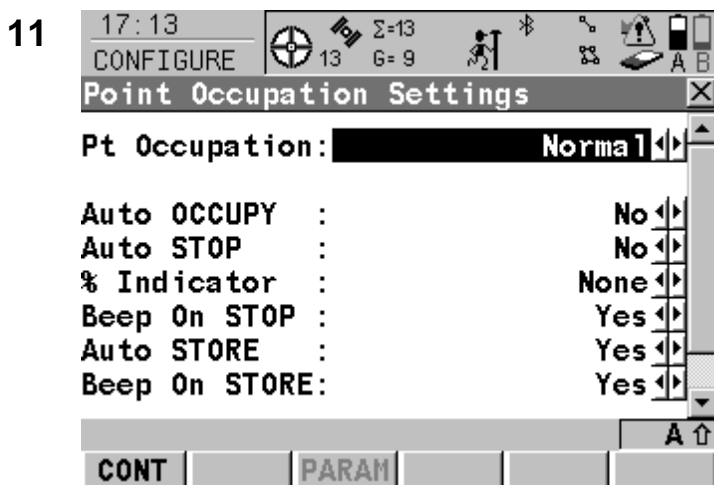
11

17:13
CONFIGURE

13

Σ=13
G= 9

A B

Point Occupation Settings

Pt Occupation: Normal

Auto OCCUPY : No
Auto STOP : No
% Indicator : None
Beep On STOP : Yes
Auto STORE : Yes
Beep On STORE: Yes

A ⇧

CONT PARAM